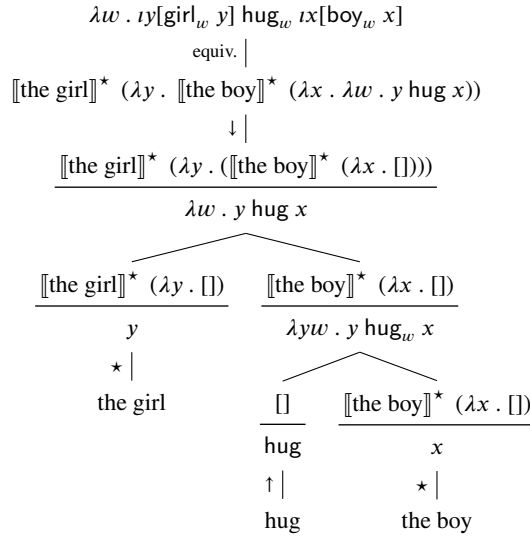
$\lambda w \,.\, \iota y[\mathsf{girl}_w\ y]\ \mathsf{hug}_w\ \iota x[\mathsf{boy}_w\ x]$

equiv.

$[\![\text{the girl}]\!]^\star\ (\lambda y \,.\, [\![\text{the boy}]\!]^\star\ (\lambda x \,.\, \lambda w \,.\, y\ \mathsf{hug}\ x))$

$\downarrow$

$\frac{[\![\text{the girl}]\!]^\star\ (\lambda y \,.\, ([\![\text{the boy}]\!]^\star\ (\lambda x \,.\, [])))}{\lambda w \,.\, y\ \mathsf{hug}\ x}$

$\frac{[\![\text{the girl}]\!]^\star\ (\lambda y \,.\, [])}{y}$

$\star$

the girl

$\frac{[\![\text{the boy}]\!]^\star\ (\lambda x \,.\, [])}{\lambda y w \,.\, y\ \mathsf{hug}_w\ x}$

$\frac{[]}{\mathsf{hug}}$

$\uparrow$

hug

$\frac{[\![\text{the boy}]\!]^\star\ (\lambda x \,.\, [])}{x}$

$\star$

the boy